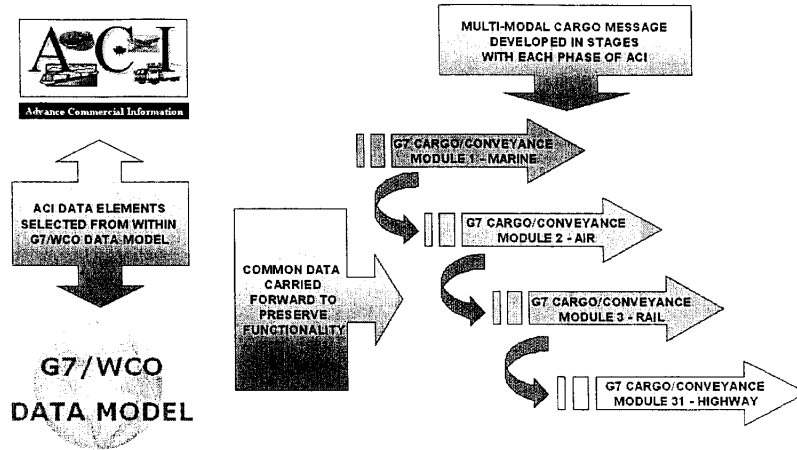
ACI

Advance Commercial Information

ACI DATA ELEMENTS SELECTED FROM WITHIN G7/WCO DATA MODEL

G7/WCO DATA MODEL

MULTI-MODAL CARGO MESSAGE DEVELOPED IN STAGES WITH EACH PHASE OF ACI

G7 CARGO/CONVEYANCE MODULE 1 - MARINE

COMMON DATA CARRIED FORWARD TO PRESERVE FUNCTIONALITY

G7 CARGO/CONVEYANCE MODULE 2 - AIR

G7 CARGO/CONVEYANCE MODULE 3 - RAIL

G7 CARGO/CONVEYANCE MODULE 31 - HIGHWAY